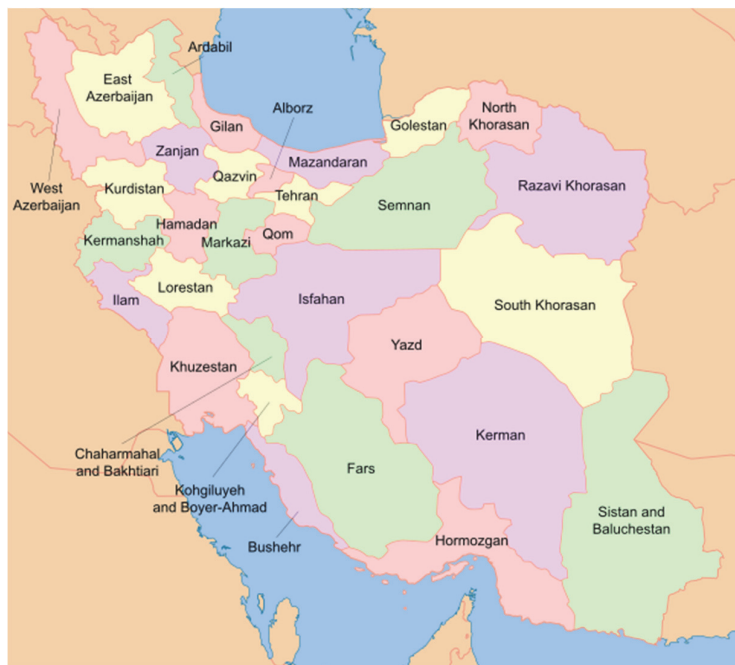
Ardabil
East Azerbaijan
West Azerbaijan
Gilan
Alborz
Golestan
North Khorasan
Zanjan
Mazandaran
Qazvin
Kurdistan
Tehran
Semnan
Razavi Khorasan
Hamadan
Kermanshah
Markazi
Qom
Lorestan
Ilam
Isfahan
South Khorasan
Khuzestan
Yazd
Chaharmahal and Bakhtiari
Kerman
Fars
Kohgiluyeh and Boyer-Ahmad
Sistan and Baluchestan
Bushehr
Hormozgan